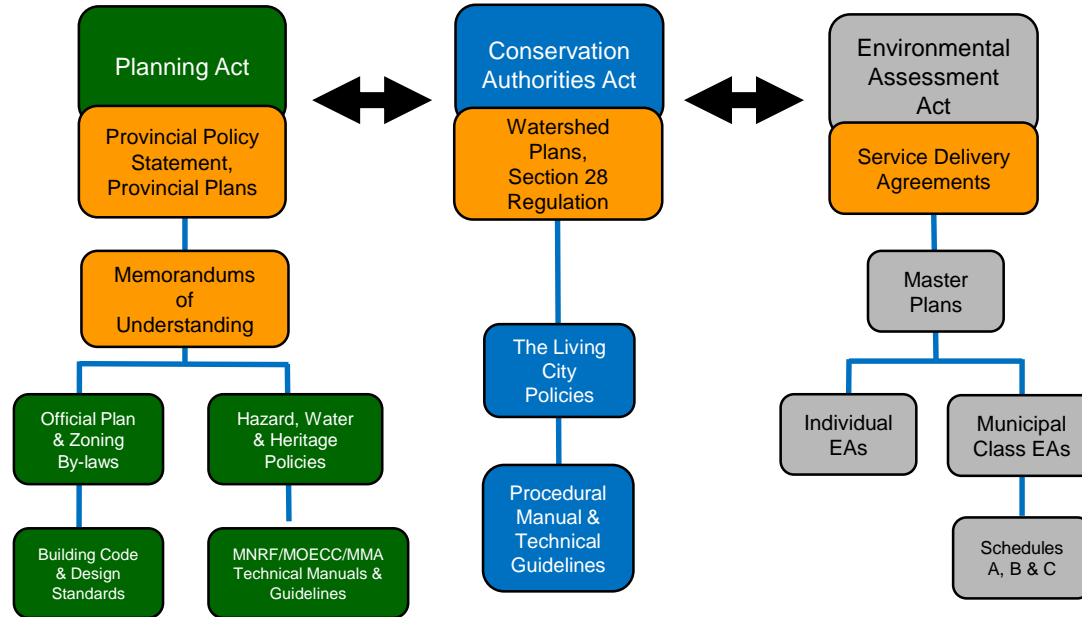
Planning Act

Provincial Policy Statement, Provincial Plans

Memorandums of Understanding

Official Plan & Zoning By-laws

Hazard, Water & Heritage Policies

Building Code & Design Standards

MNRF/MOECC/MMA Technical Manuals & Guidelines

Conservation Authorities Act

Watershed Plans, Section 28 Regulation

The Living City Policies

Procedural Manual & Technical Guidelines

Environmental Assessment Act

Service Delivery Agreements

Master Plans

Individual EAs

Municipal Class EAs

Schedules A, B & C